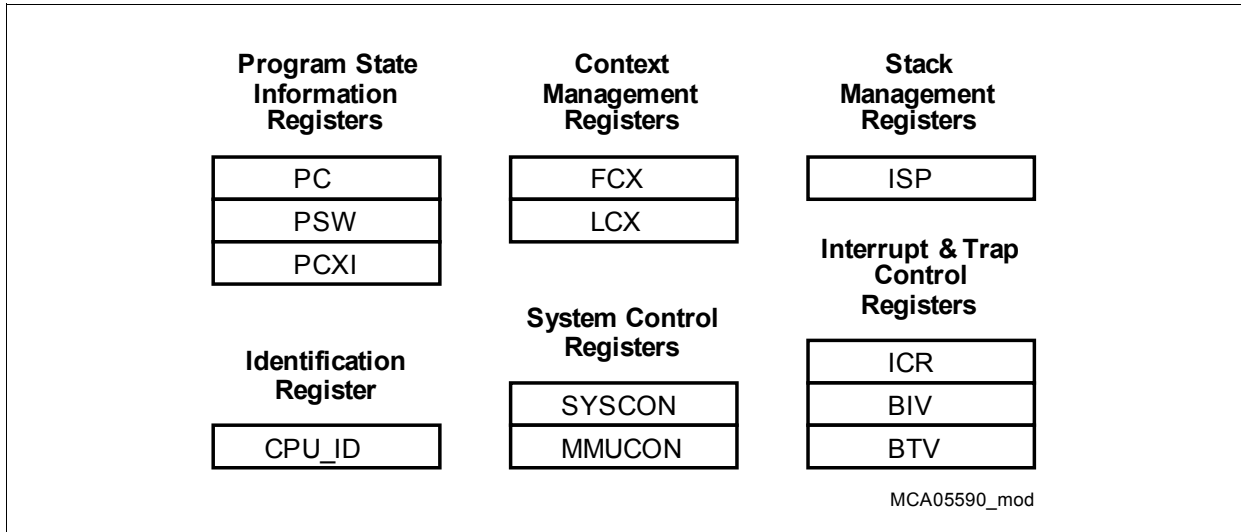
Program State Information Registers

PC

PSW

PCXI

Identification Register

CPU_ID

Context Management Registers

FCX

LCX

System Control Registers

SYSCON

MMUCON

Stack Management Registers

ISP

Interrupt & Trap Control Registers

ICR

BIV

BTV

MCA05590_mod